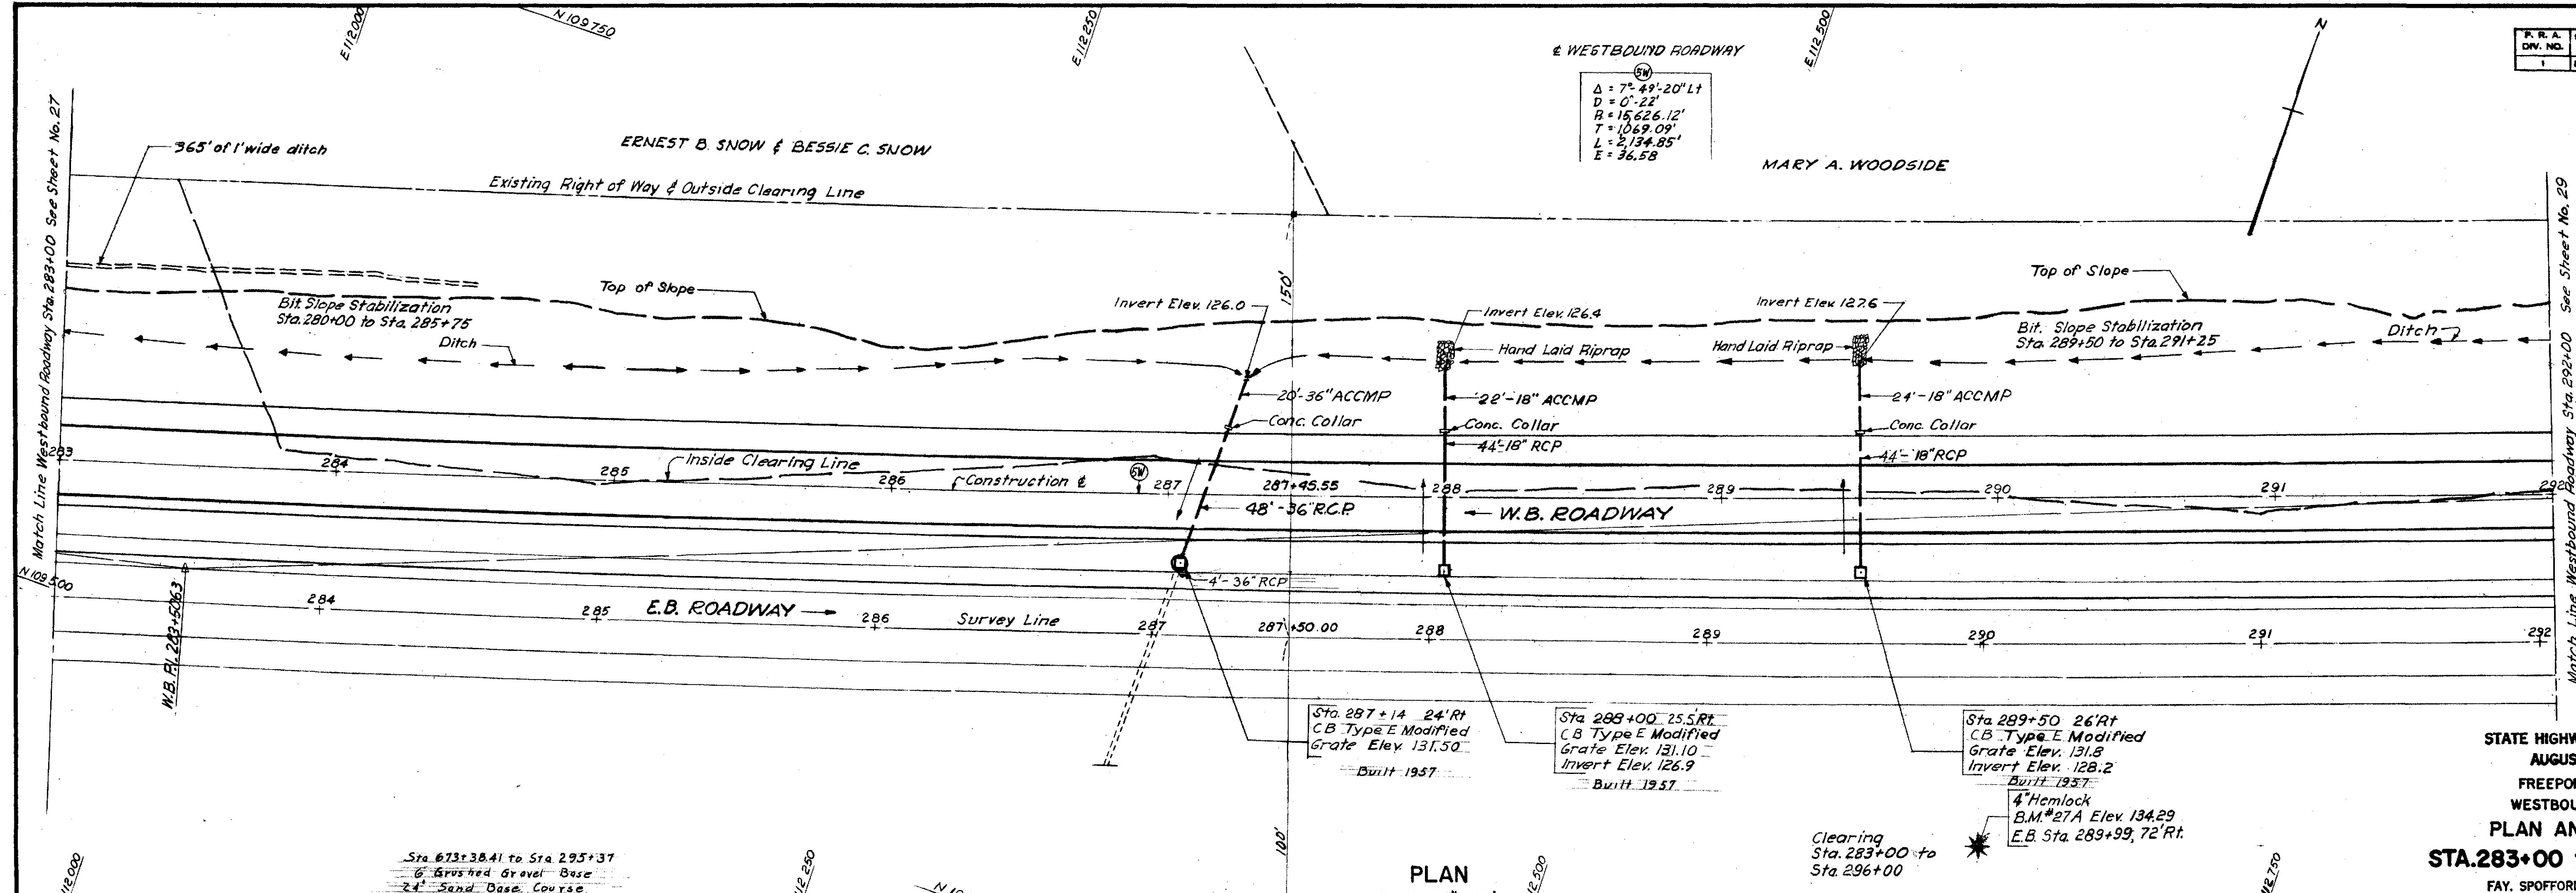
E 112000
N 109750
E 112250
E 112500
N

₵ WESTBOUND ROADWAY
SW
Δ = 7°-49'-20" Lt
D = 0°-22'
R = 15,626.12'
T = 1069.09'
L = 2,134.85'
E = 36.58

| P. R. A. DIV. NO. | |
|---|---|
| 1 | |

365' of 1' wide ditch
ERNEST B. SNOW & BESSIE C. SNOW
MARY A. WOODSIDE
Existing Right of Way & Outside Clearing Line
Match Line Westbound Roadway Sta. 283+00 See Sheet No. 27
Match Line Westbound Roadway Sta. 292+00 See Sheet No. 29
150'
Top of Slope
Top of Slope
Bit. Slope Stabilization Sta. 280+00 to Sta. 285+75
Bit. Slope Stablization Sta. 289+50 to Sta. 291+25
Ditch
Ditch
Invert Elev. 126.0
Invert Elev. 126.4
Invert Elev. 127.6
Hand Laid Riprap
Hand Laid Riprap
20'-36" ACCMP
22'-18" ACCMP
24'-18" ACCMP
Conc. Collar
Conc. Collar
Conc. Collar
44'-18" RCP
44'-18" RCP
283
284
285
Inside Clearing Line
286
Construction ₵
SW
287
287+45.55
288
289
290
291
292
48'-36" R.C.P.
W.B. ROADWAY
N 109,500
W.B. P.I. 283+50.63
4'-36" RCP
284
285
E.B. ROADWAY
286
Survey Line
287
287+50.00
288
289
290
291
292

Sta. 287+14 24' Rt
CB Type E Modified
Grate Elev. 131.50
Built 1957

Sta. 288+00 25.5' Rt.
CB Type E Modified
Grate Elev. 131.10
Invert Elev. 126.9
Built 1957

Sta. 289+50 26' Rt
CB Type E Modified
Grate Elev. 131.8
Invert Elev. 128.2
Built 1957

4" Hemlock
B.M. #27A Elev. 134.29
E.B. Sta. 289+99, 72' Rt.

Clearing
Sta. 283+00 to
Sta. 296+00

100'
E 112000
Sta. 673+38.41 to Sta. 295+37
6" Crushed Gravel Base
24" Sand Base Course
E 112250
N 10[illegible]
PLAN
E 112500
E 112750

STATE HIGHW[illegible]
AUGUS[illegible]
FREEPO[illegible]
WESTBOU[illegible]
PLAN AN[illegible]
STA. 283+00 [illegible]
FAY, SPOFFOR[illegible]